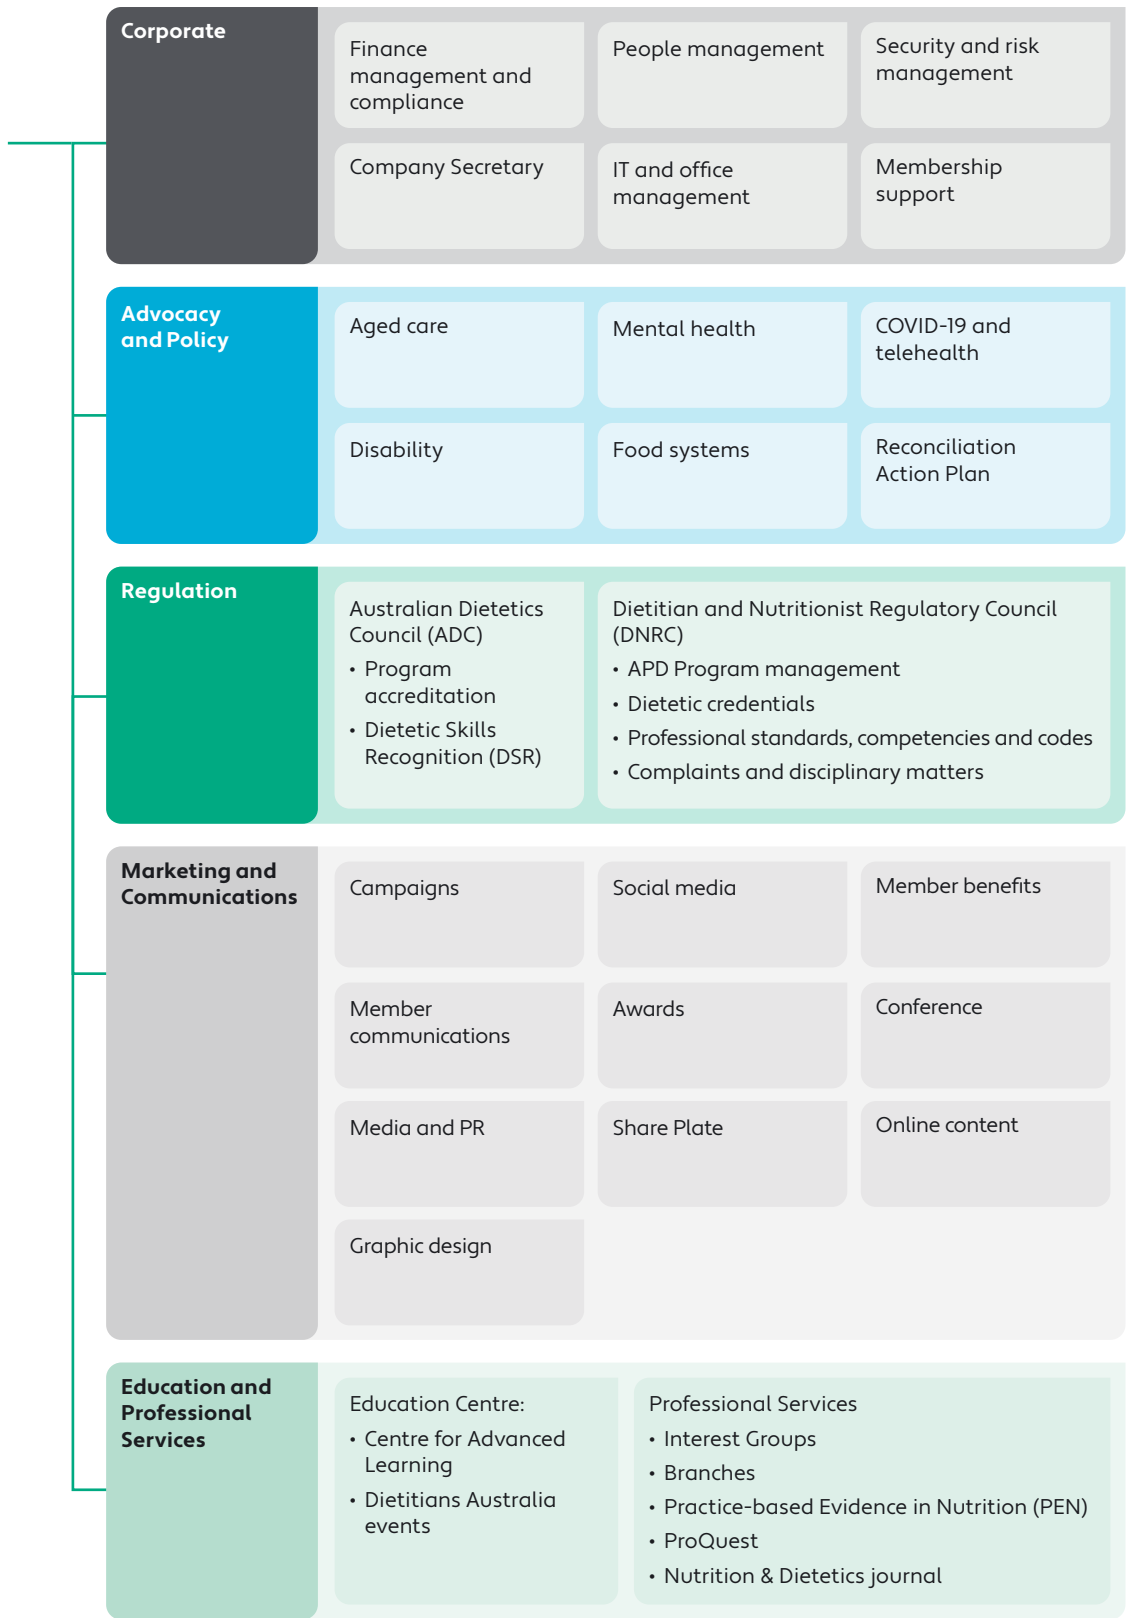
Corporate

Finance management and compliance

People management

Security and risk management

Company Secretary

IT and office management

Membership support

Advocacy and Policy

Aged care

Mental health

COVID-19 and telehealth

Disability

Food systems

Reconciliation Action Plan

Regulation

Australian Dietetics Council (ADC)
• Program accreditation
• Dietetic Skills Recognition (DSR)

Dietitian and Nutritionist Regulatory Council (DNRC)
• APD Program management
• Dietetic credentials
• Professional standards, competencies and codes
• Complaints and disciplinary matters

Marketing and Communications

Campaigns

Social media

Member benefits

Member communications

Awards

Conference

Media and PR

Share Plate

Online content

Graphic design

Education and Professional Services

Education Centre:
• Centre for Advanced Learning
• Dietitians Australia events

Professional Services
• Interest Groups
• Branches
• Practice-based Evidence in Nutrition (PEN)
• ProQuest
• Nutrition & Dietetics journal